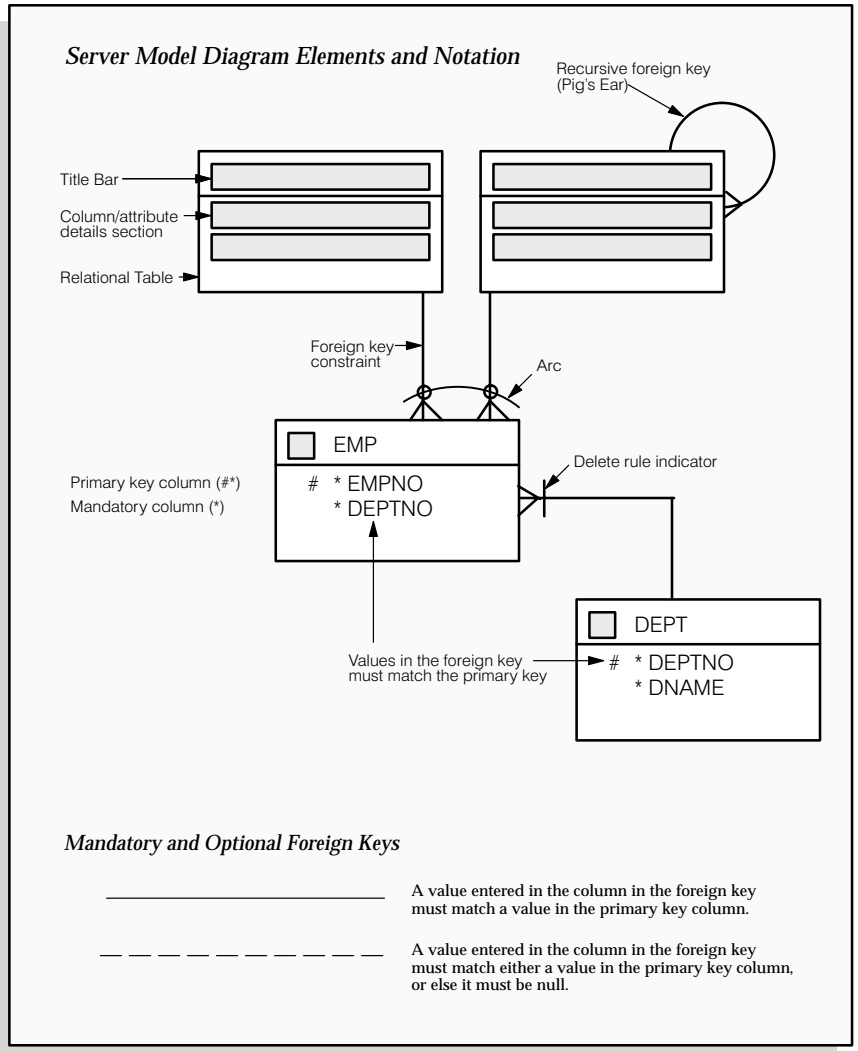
Server Model Diagram Elements and Notation

Recursive foreign key (Pig's Ear)

Title Bar

Column/attribute details section

Relational Table

Foreign key constraint

Arc

EMP

Primary key column (#*)

Mandatory column (*)

# * EMPNO
* DEPTNO

Delete rule indicator

DEPT

Values in the foreign key must match the primary key

# * DEPTNO
* DNAME

Mandatory and Optional Foreign Keys

A value entered in the column in the foreign key must match a value in the primary key column.

A value entered in the column in the foreign key must match either a value in the primary key column, or else it must be null.